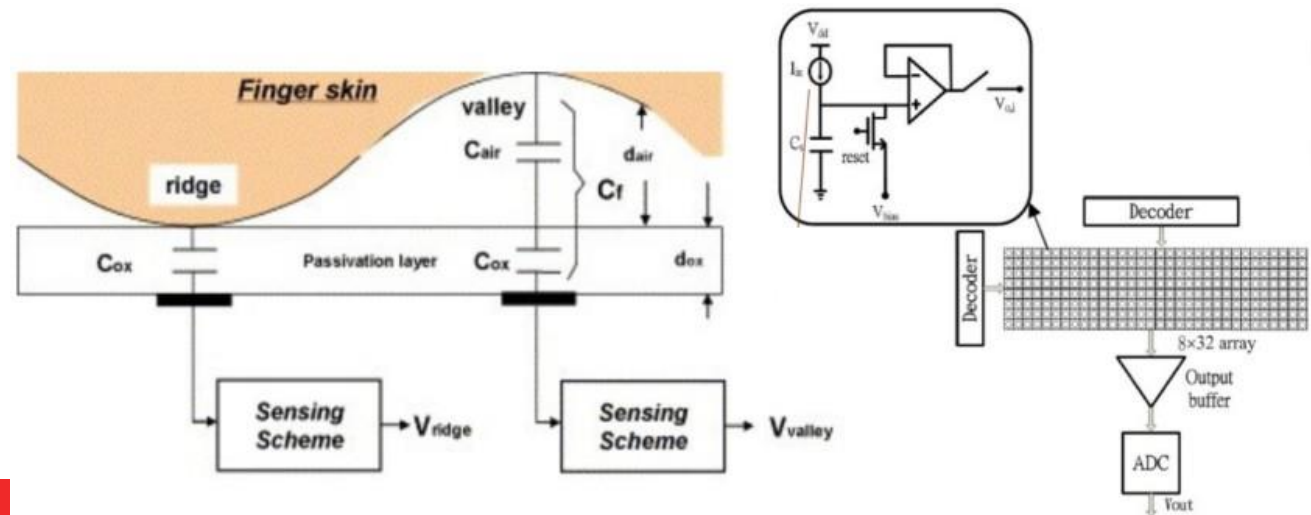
Finger skin

valley

Cair

dair

Cf

ridge

Cox

Passivation layer

Cox

dox

Sensing Scheme

Vridge

Sensing Scheme

Vvalley

Vdd

Ic

Cs

reset

Vbias

Vcd

Decoder

Decoder

8×32 array

Output buffer

ADC

Vout